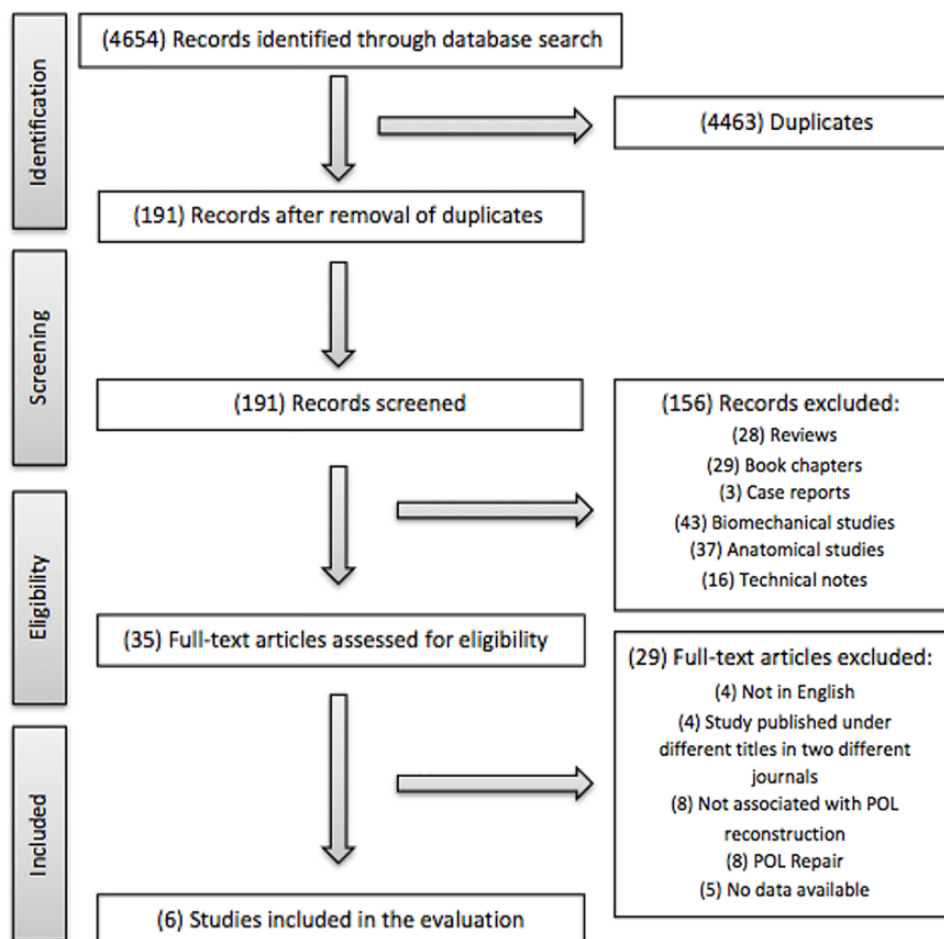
Identification

(4654) Records identified through database search

(4463) Duplicates

(191) Records after removal of duplicates

Screening

(191) Records screened

(156) Records excluded:
(28) Reviews
(29) Book chapters
(3) Case reports
(43) Biomechanical studies
(37) Anatomical studies
(16) Technical notes

Eligibility

(35) Full-text articles assessed for eligibility

(29) Full-text articles excluded:
(4) Not in English
(4) Study published under different titles in two different journals
(8) Not associated with POL reconstruction
(8) POL Repair
(5) No data available

Included

(6) Studies included in the evaluation